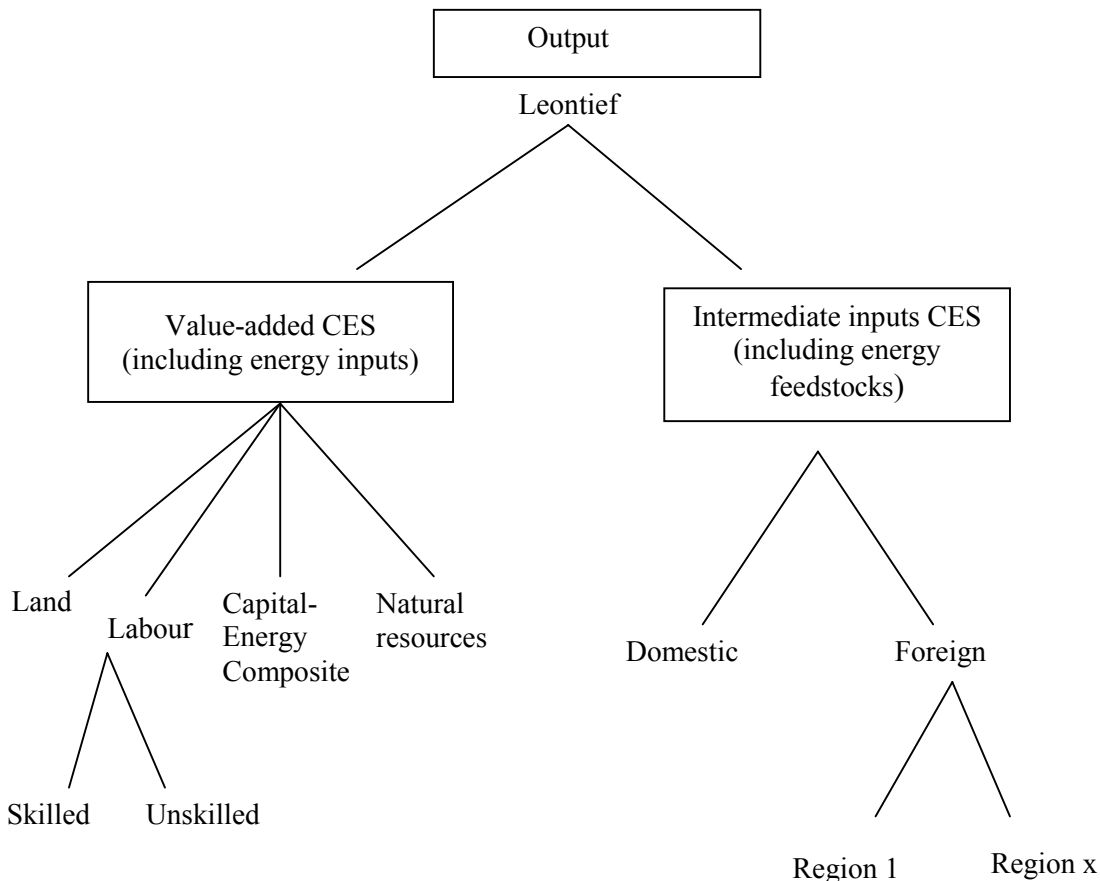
Output

Leontief

Value-added CES (including energy inputs)

Intermediate inputs CES (including energy feedstocks)

Land

Labour

Capital-Energy Composite

Natural resources

Domestic

Foreign

Skilled

Unskilled

Region 1

Region x